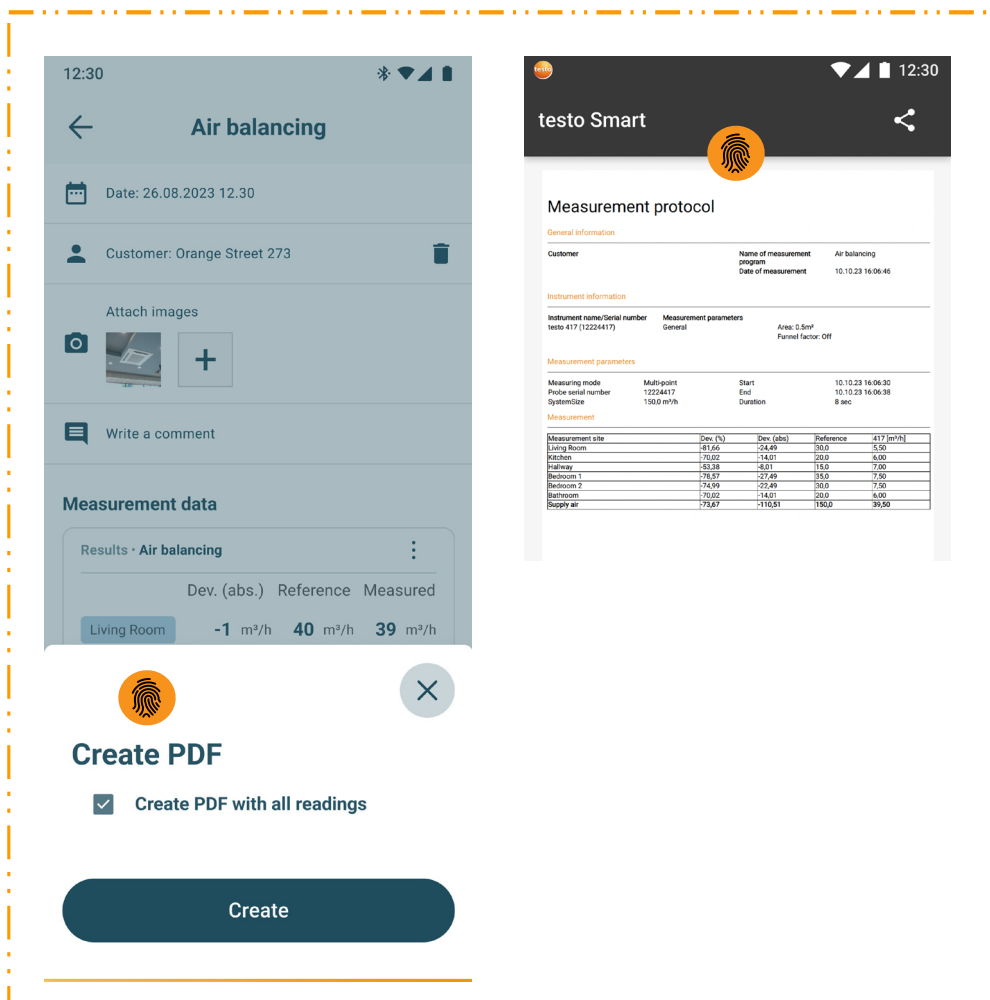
12:30

Air balancing

Date: 26.08.2023 12.30

Customer: Orange Street 273

Attach images

Write a comment

Measurement data

Results · Air balancing

Dev. (abs.) Reference Measured

Living Room -1 m³/h 40 m³/h 39 m³/h

Create PDF

Create PDF with all readings

Create

testo

12:30

testo Smart

Measurement protocol

General information

Customer

Name of measurement program Air balancing
Date of measurement 10.10.23 16:06:46

Instrument information

Instrument name/Serial number
testo 417 (12224417)

Measurement parameters
General

Area: 0.5m²
Funnel factor: Off

Measurement parameters

Measuring mode Multi-point
Probe serial number 12224417
SystemSize 150,0 m³/h

Start 10.10.23 16:06:30
End 10.10.23 16:06:38
Duration 8 sec

Measurement

| Measurement site | Dev. (%) | Dev. (abs) | Reference | 417 [m³/h] |
|---|---|---|---|---|
| Living Room | -81,66 | -24,49 | 30,0 | 5,50 |
| Kitchen | -70,02 | -14,01 | 20,0 | 6,00 |
| Hallway | -53,38 | -8,01 | 15,0 | 7,00 |
| Bedroom 1 | -78,57 | -27,49 | 35,0 | 7,50 |
| Bedroom 2 | -74,99 | -22,49 | 30,0 | 7,50 |
| Bathroom | -70,02 | -14,01 | 20,0 | 6,00 |
| Supply air | -73,67 | -110,51 | 150,0 | 39,50 |